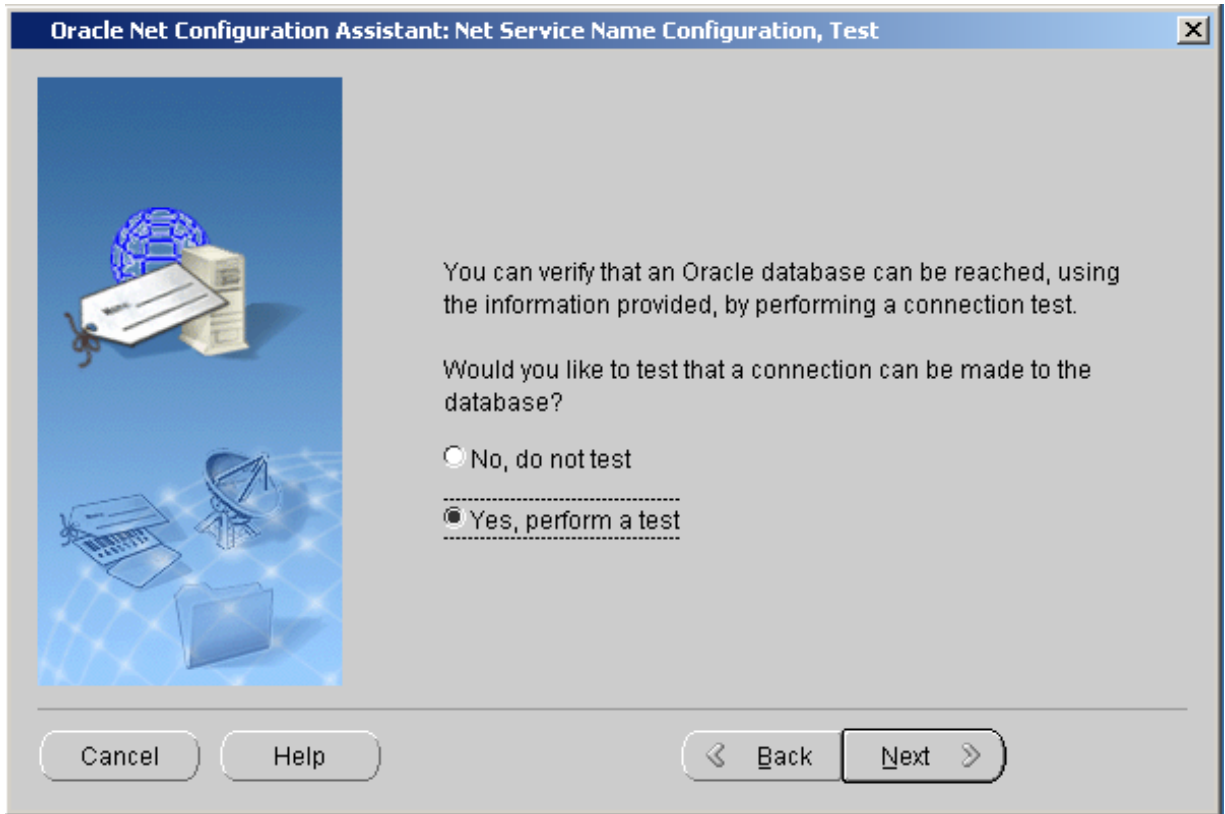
Oracle Net Configuration Assistant: Net Service Name Configuration, Test

You can verify that an Oracle database can be reached, using the information provided, by performing a connection test.

Would you like to test that a connection can be made to the database?

No, do not test

Yes, perform a test

Cancel

Help

Back

Next